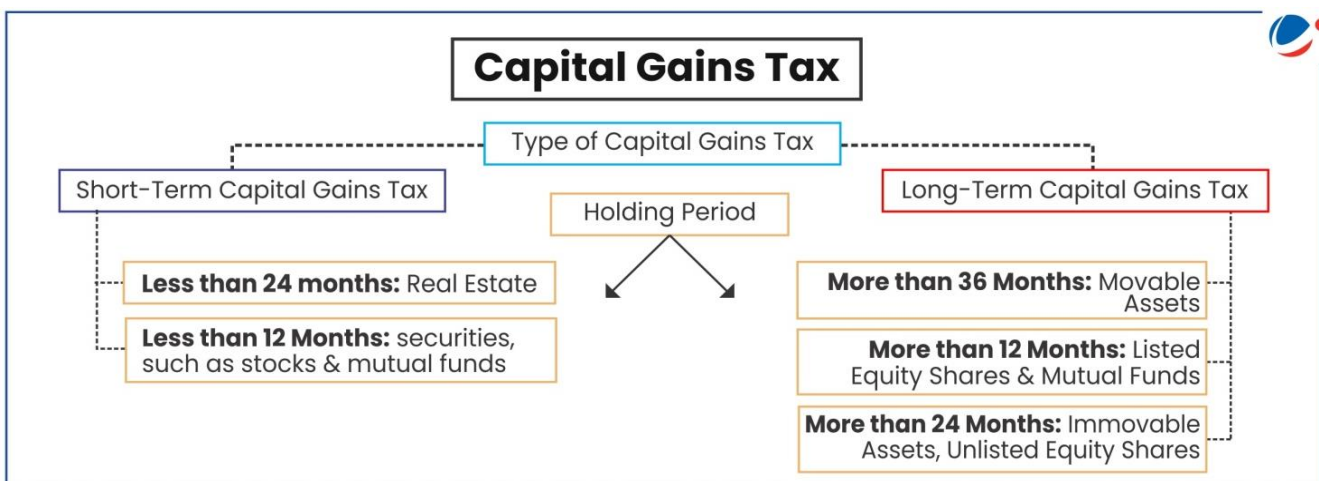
Capital Gains Tax

Type of Capital Gains Tax

Short-Term Capital Gains Tax

Holding Period

Long-Term Capital Gains Tax

**Less than 24 months:** Real Estate

**Less than 12 Months:** securities, such as stocks & mutual funds

**More than 36 Months:** Movable Assets

**More than 12 Months:** Listed Equity Shares & Mutual Funds

**More than 24 Months:** Immovable Assets, Unlisted Equity Shares